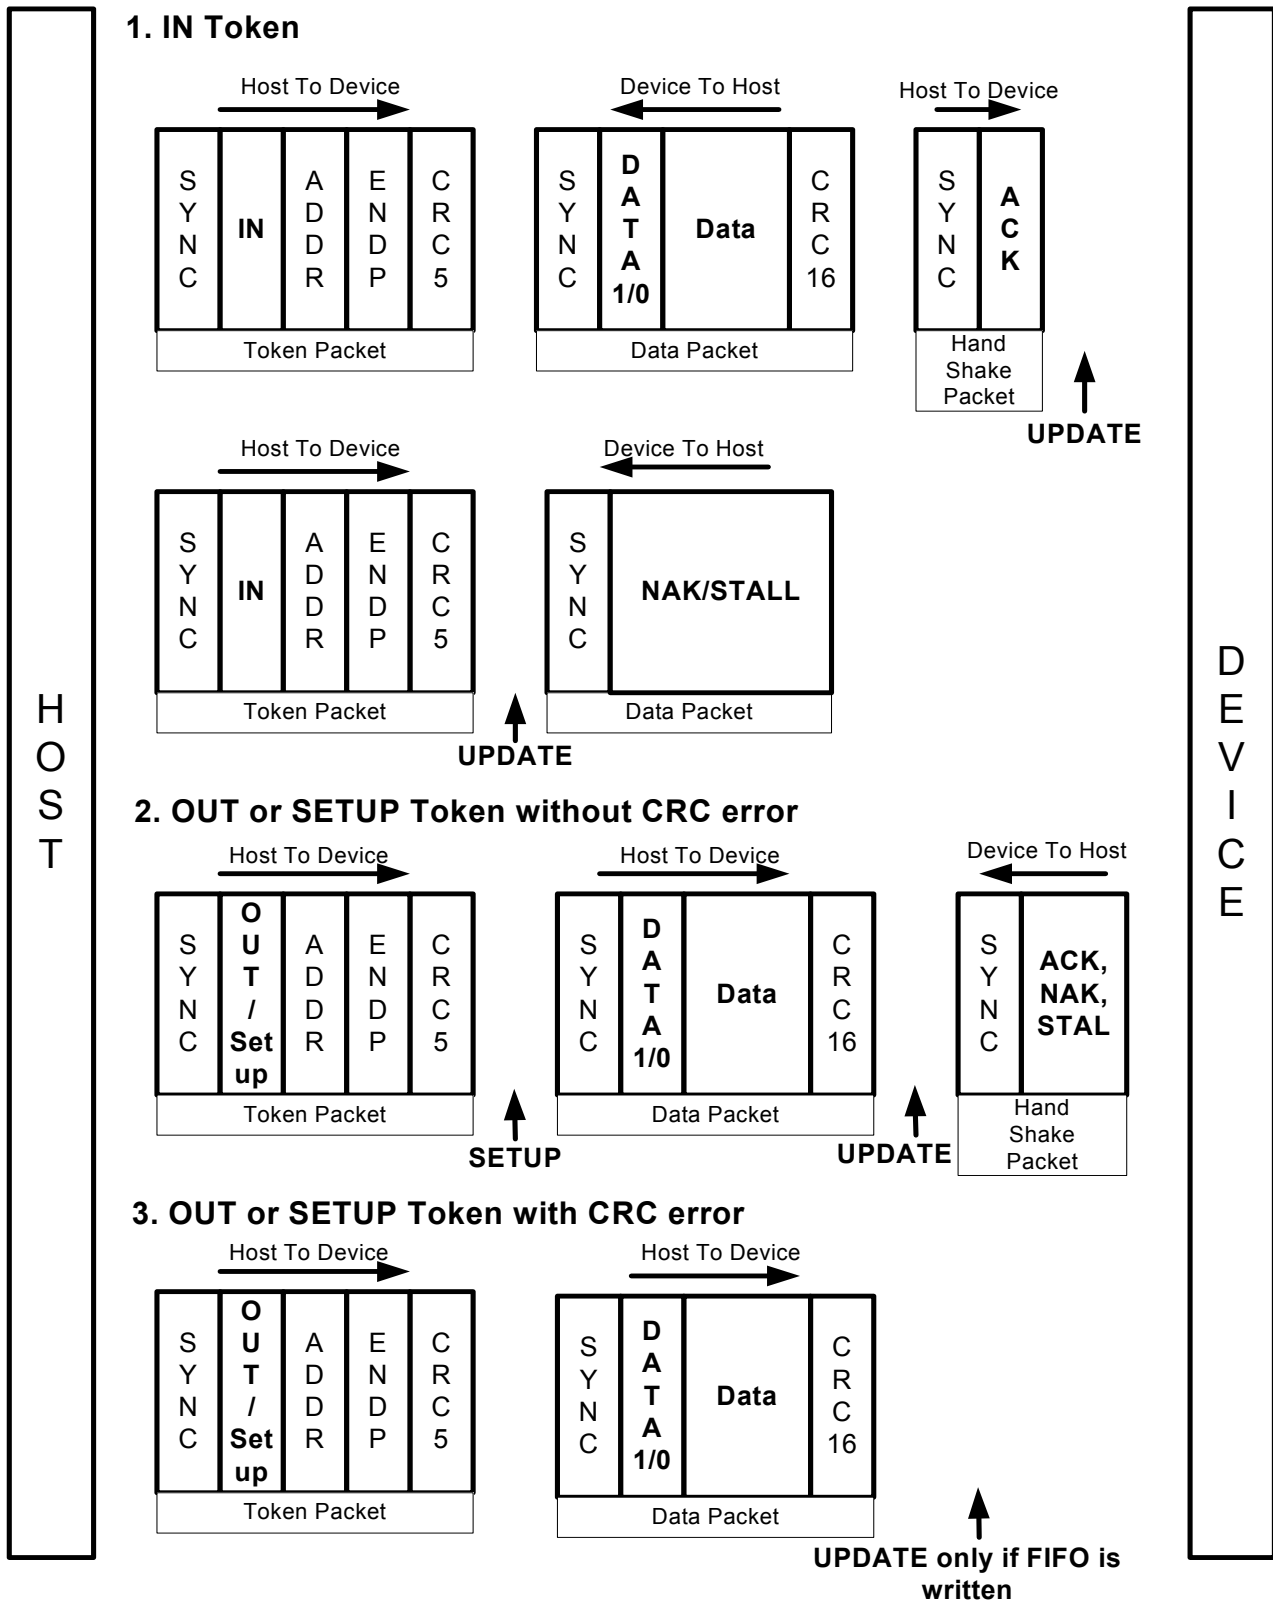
HOST

1. IN Token

Host To Device

| SYNC | IN | ADDR | ENDP | CRC5 |
|---|---|---|---|---|

Token Packet

Device To Host

| SYNC | DATA 1/0 | Data | CRC16 |
|---|---|---|---|

Data Packet

Host To Device

| SYNC | ACK |
|---|---|

Hand Shake Packet

UPDATE

Host To Device

| SYNC | IN | ADDR | ENDP | CRC5 |
|---|---|---|---|---|

Token Packet

UPDATE

Device To Host

| SYNC | NAK/STALL |
|---|---|

Data Packet

2. OUT or SETUP Token without CRC error

Host To Device

| SYNC | OUT / Set up | ADDR | ENDP | CRC5 |
|---|---|---|---|---|

Token Packet

SETUP

Host To Device

| SYNC | DATA 1/0 | Data | CRC16 |
|---|---|---|---|

Data Packet

UPDATE

Device To Host

| SYNC | ACK, NAK, STAL |
|---|---|

Hand Shake Packet

3. OUT or SETUP Token with CRC error

Host To Device

| SYNC | OUT / Set up | ADDR | ENDP | CRC5 |
|---|---|---|---|---|

Token Packet

Host To Device

| SYNC | DATA 1/0 | Data | CRC16 |
|---|---|---|---|

Data Packet

UPDATE only if FIFO is written

DEVICE